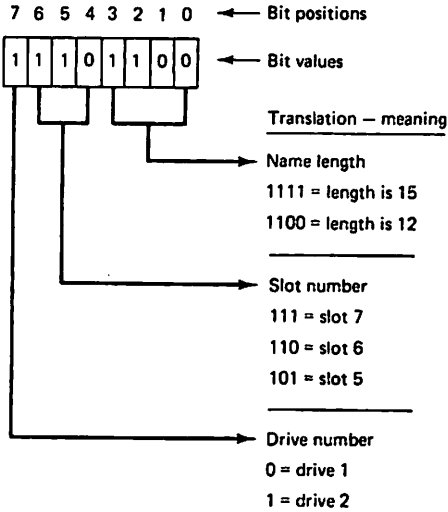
7 6 5 4 3 2 1 0 Bit positions

1 1 1 0 1 1 0 0 Bit values

Translation — meaning

Name length
1111 = length is 15
1100 = length is 12

Slot number
111 = slot 7
110 = slot 6
101 = slot 5

Drive number
0 = drive 1
1 = drive 2